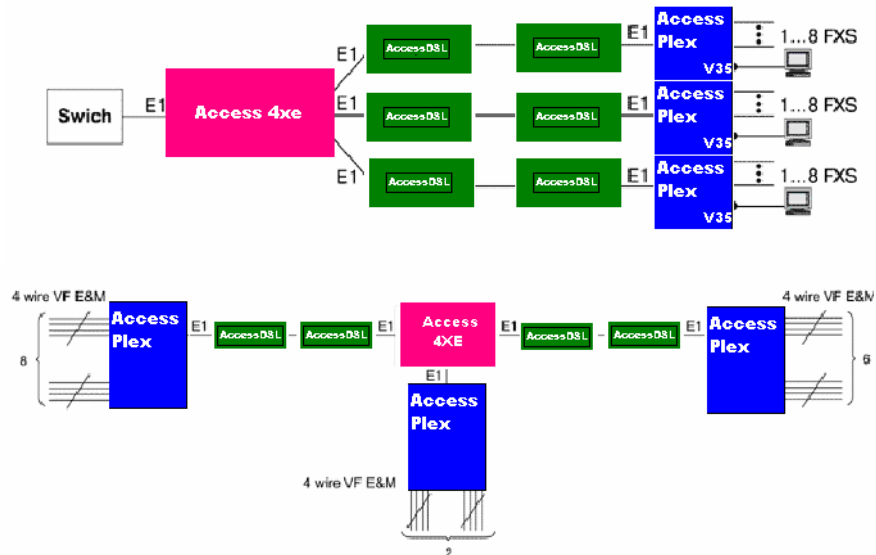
Swich

E1

Access 4xe

E1

E1

E1

AccessDSL

AccessDSL

AccessDSL

AccessDSL

AccessDSL

AccessDSL

E1

E1

E1

Access Plex

V35

1...8 FXS

Access Plex

V35

1...8 FXS

Access Plex

V35

1...8 FXS

4 wire VF E&M

8

Access Plex

E1

AccessDSL

AccessDSL

E1

Access 4XE

E1

AccessDSL

AccessDSL

E1

Access Plex

4 wire VF E&M

6

E1

Access Plex

4 wire VF E&M

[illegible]